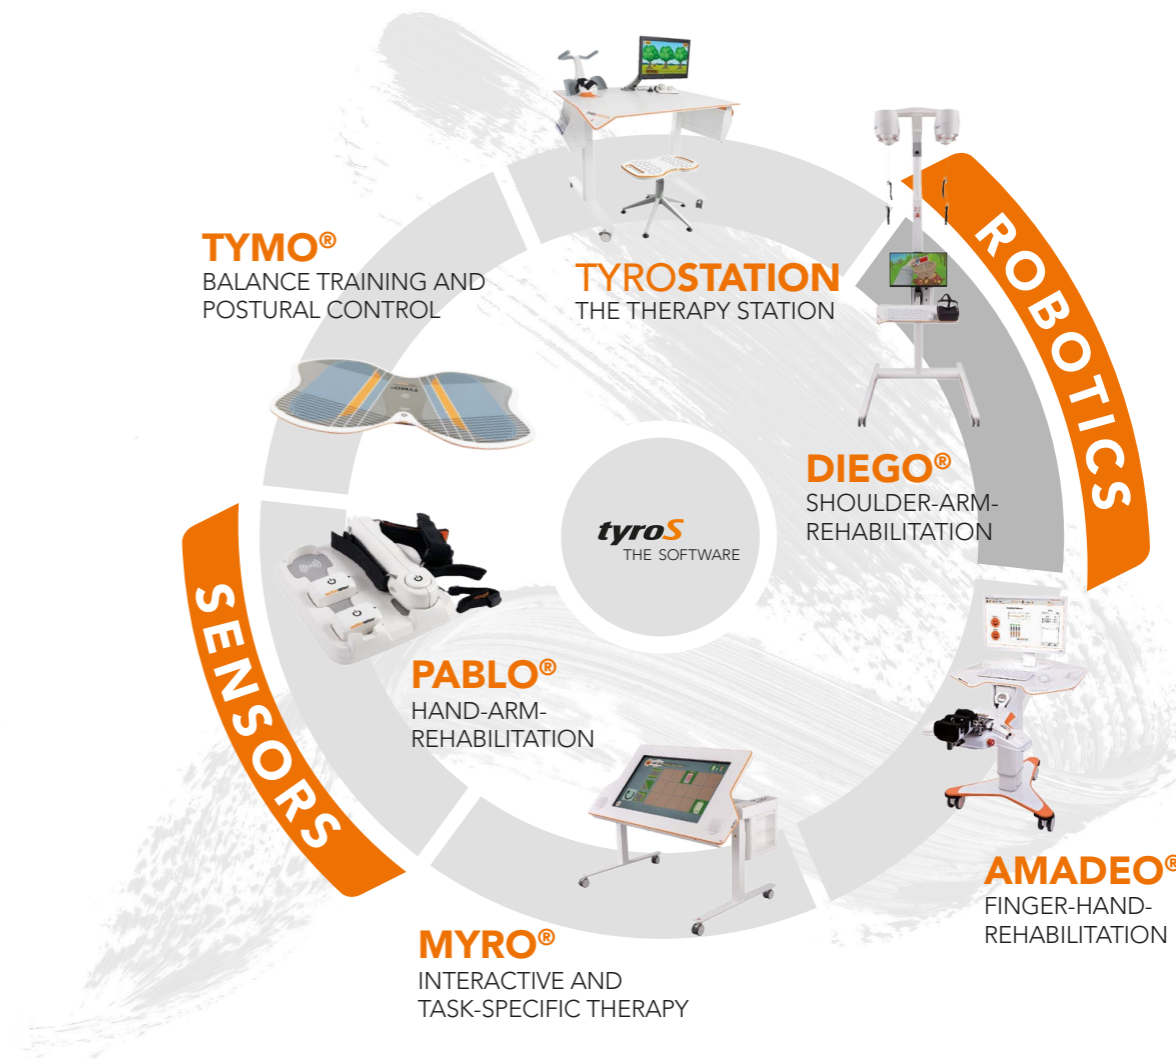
TYMO®
BALANCE TRAINING AND POSTURAL CONTROL

TYROSTATION
THE THERAPY STATION

ROBOTICS

DIEGO®
SHOULDER-ARM-REHABILITATION

tyroS
THE SOFTWARE

SENSORS

PABLO®
HAND-ARM-REHABILITATION

AMADEO®
FINGER-HAND-REHABILITATION

MYRO®
INTERACTIVE AND TASK-SPECIFIC THERAPY